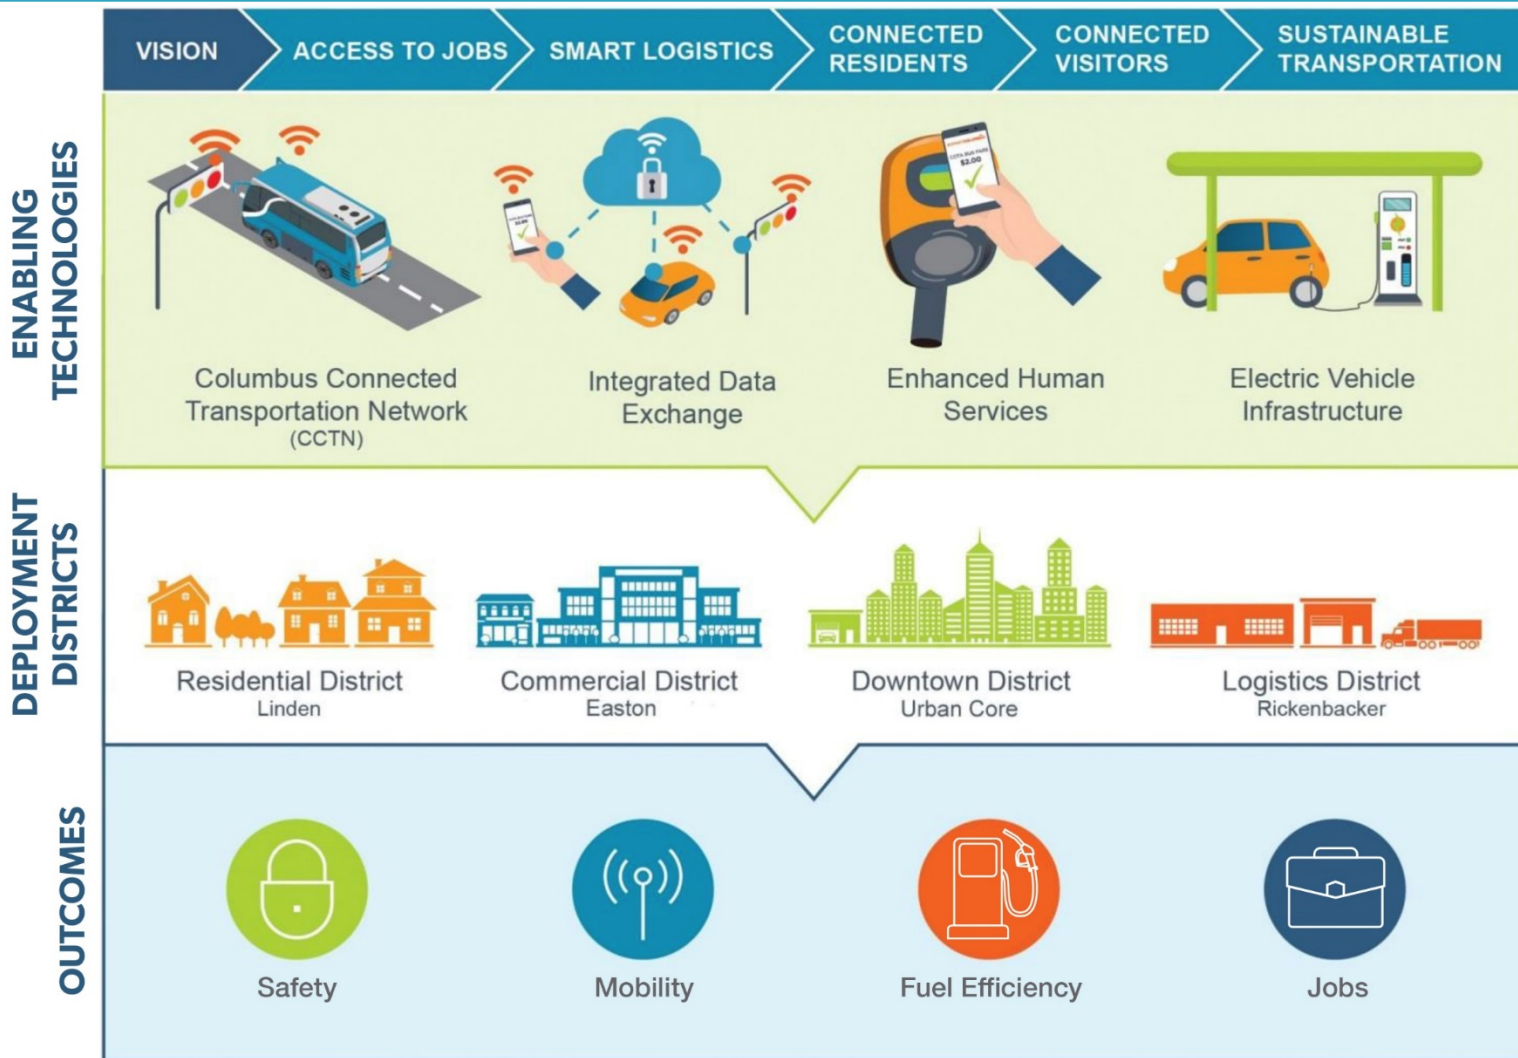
VISION
ACCESS TO JOBS
SMART LOGISTICS
CONNECTED RESIDENTS
CONNECTED VISITORS
SUSTAINABLE TRANSPORTATION

ENABLING TECHNOLOGIES

Columbus Connected Transportation Network (CCTN)

Integrated Data Exchange

Enhanced Human Services

Electric Vehicle Infrastructure

DEPLOYMENT DISTRICTS

Residential District
Linden

Commercial District
Easton

Downtown District
Urban Core

Logistics District
Rickenbacker

OUTCOMES

Safety

Mobility

Fuel Efficiency

Jobs